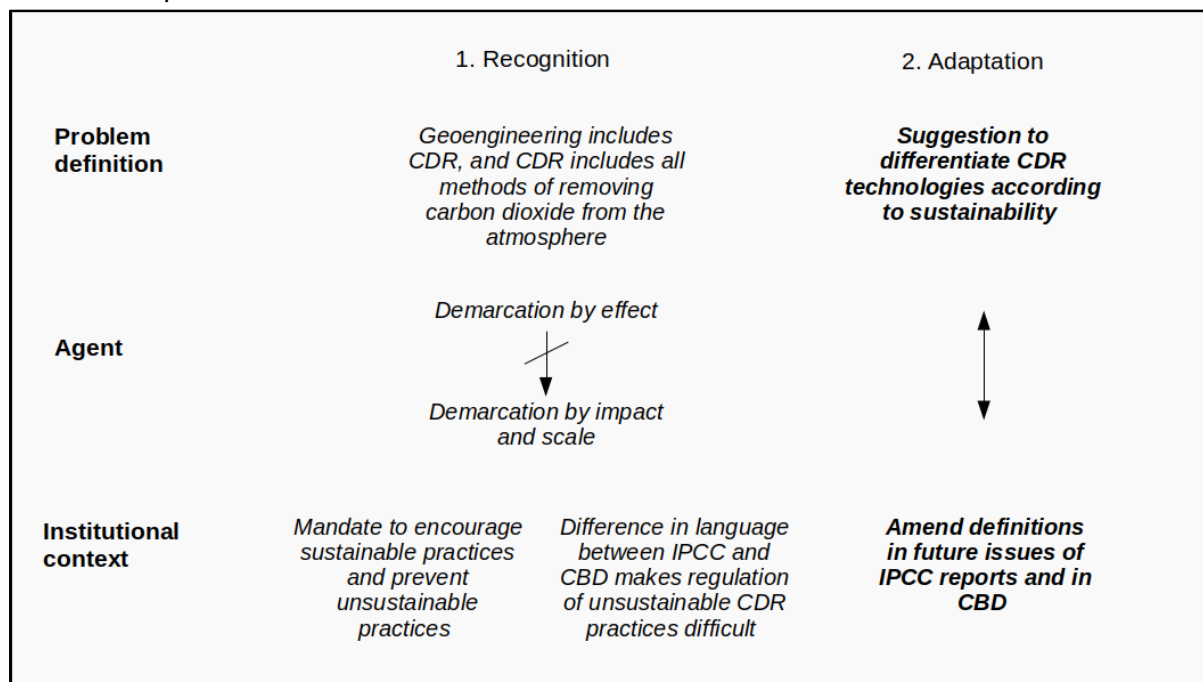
1. Recognition

2. Adaptation

Problem definition

Geoengineering includes CDR, and CDR includes all methods of removing carbon dioxide from the atmosphere

Suggestion to differentiate CDR technologies according to sustainability

Agent

Demarcation by effect

Demarcation by impact and scale

Institutional context

Mandate to encourage sustainable practices and prevent unsustainable practices

Difference in language between IPCC and CBD makes regulation of unsustainable CDR practices difficult

Amend definitions in future issues of IPCC reports and in CBD